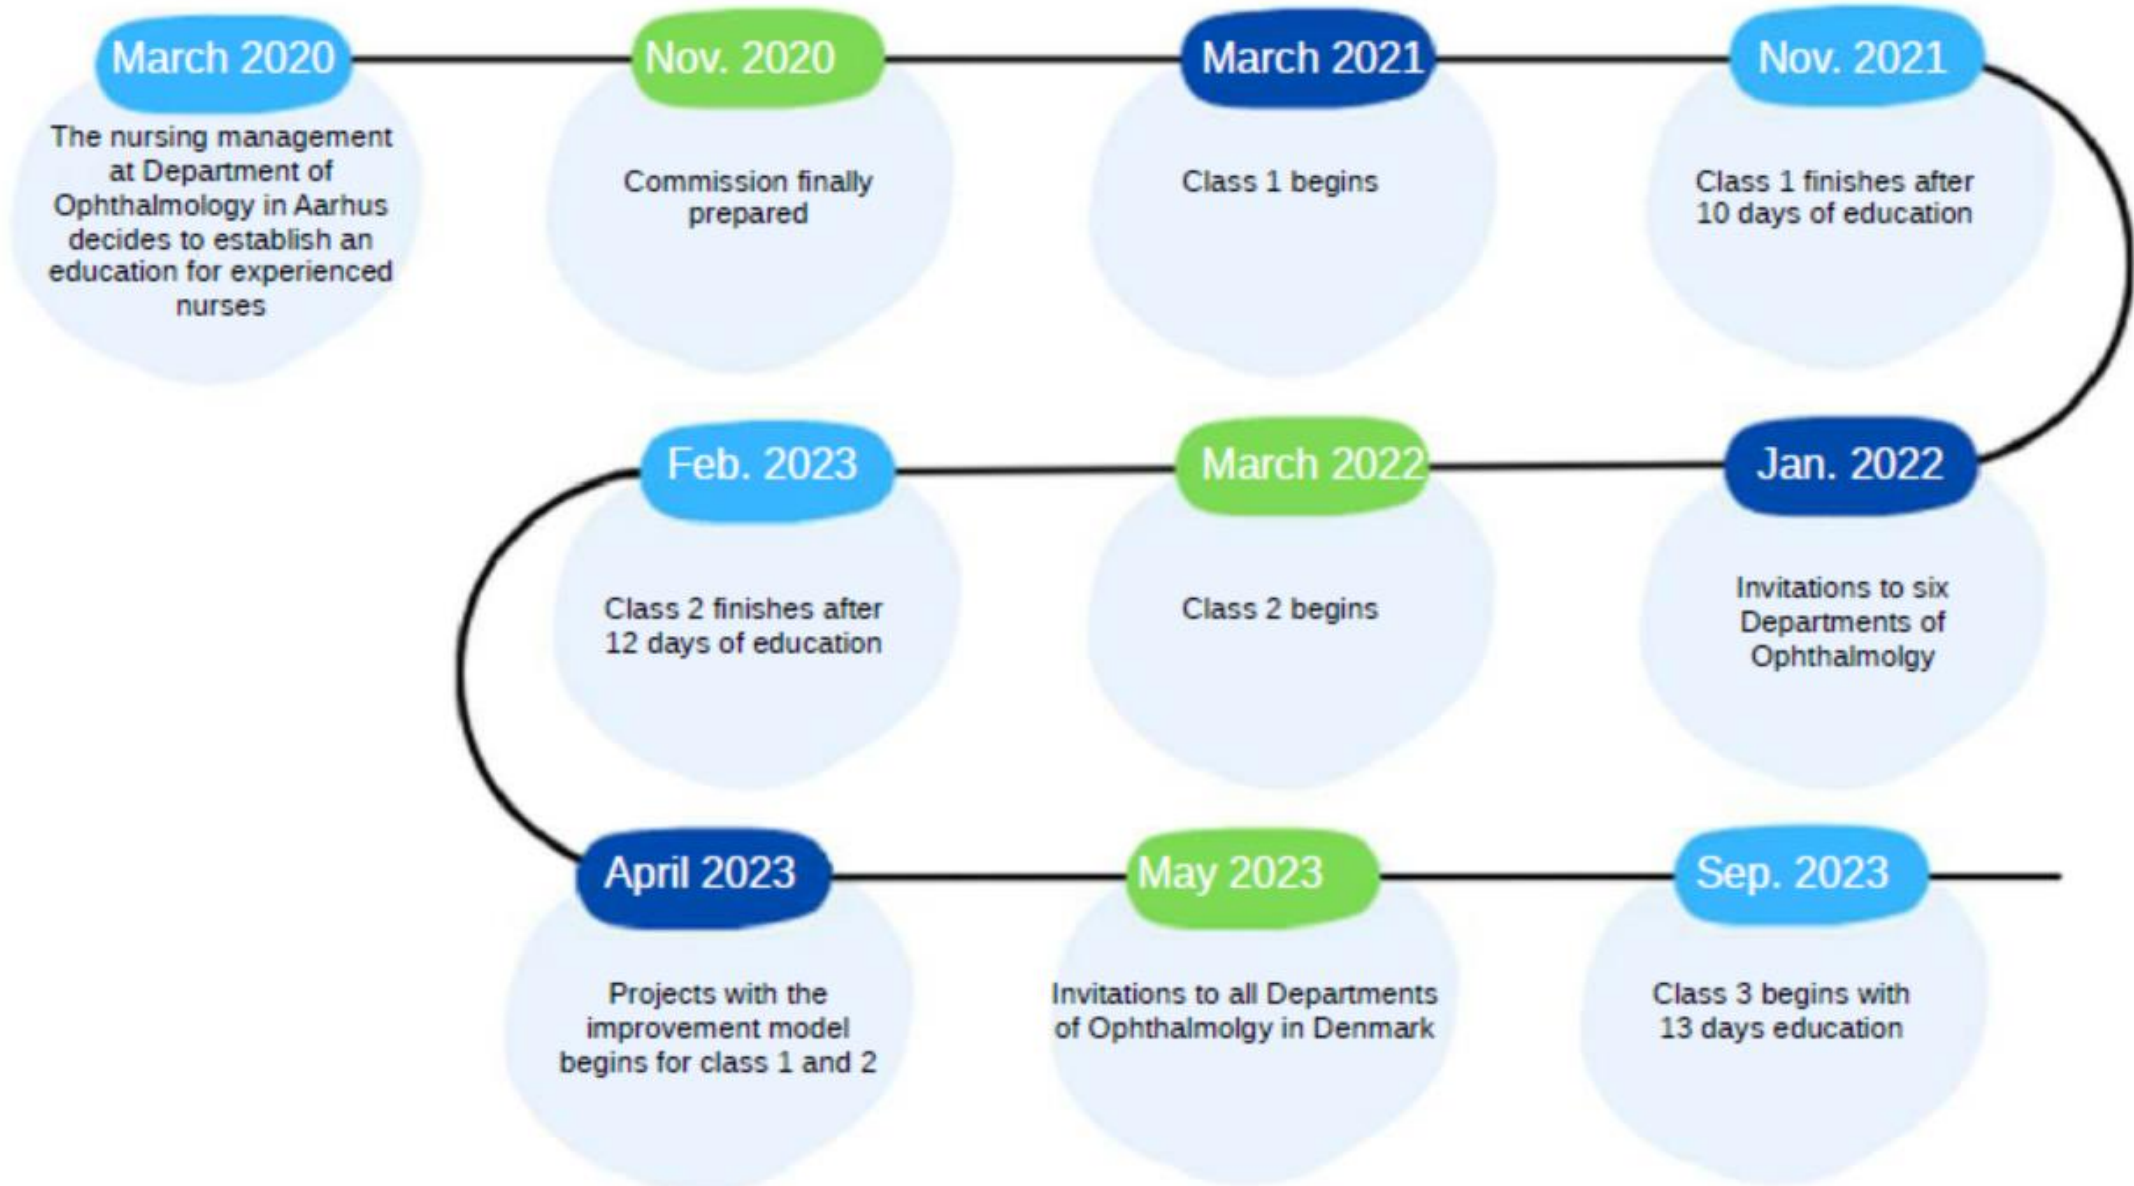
March 2020

The nursing management at Department of Ophthalmology in Aarhus decides to establish an education for experienced nurses

Nov. 2020

Commission finally prepared

March 2021

Class 1 begins

Nov. 2021

Class 1 finishes after 10 days of education

Jan. 2022

Invitations to six Departments of Ophthalmolgy

March 2022

Class 2 begins

Feb. 2023

Class 2 finishes after 12 days of education

April 2023

Projects with the improvement model begins for class 1 and 2

May 2023

Invitations to all Departments of Ophthalmolgy in Denmark

Sep. 2023

Class 3 begins with 13 days education